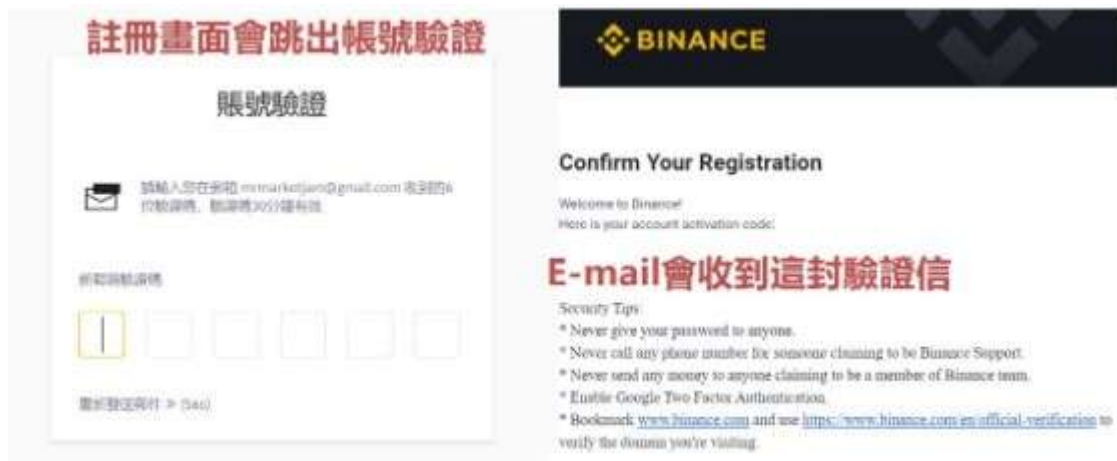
註冊畫面會跳出帳號驗證

賬號驗證

請輸入您在郵箱 mrmarketjan@gmail.com 收到的6位驗證碼，驗證碼30分鐘有效

郵箱驗證碼

重新發送郵件 > (5as)

BINANCE

Confirm Your Registration

Welcome to Binance!
Here is your account activation code:

E-mail會收到這封驗證信

Security Tips:
* Never give your password to anyone.
* Never call any phone number for someone claiming to be Binance Support.
* Never send any money to anyone claiming to be a member of Binance team.
* Enable Google Two Factor Authentication.
* Bookmark www.binance.com and use https://www.binance.com/en/official-verification to verify the domain you're visiting.